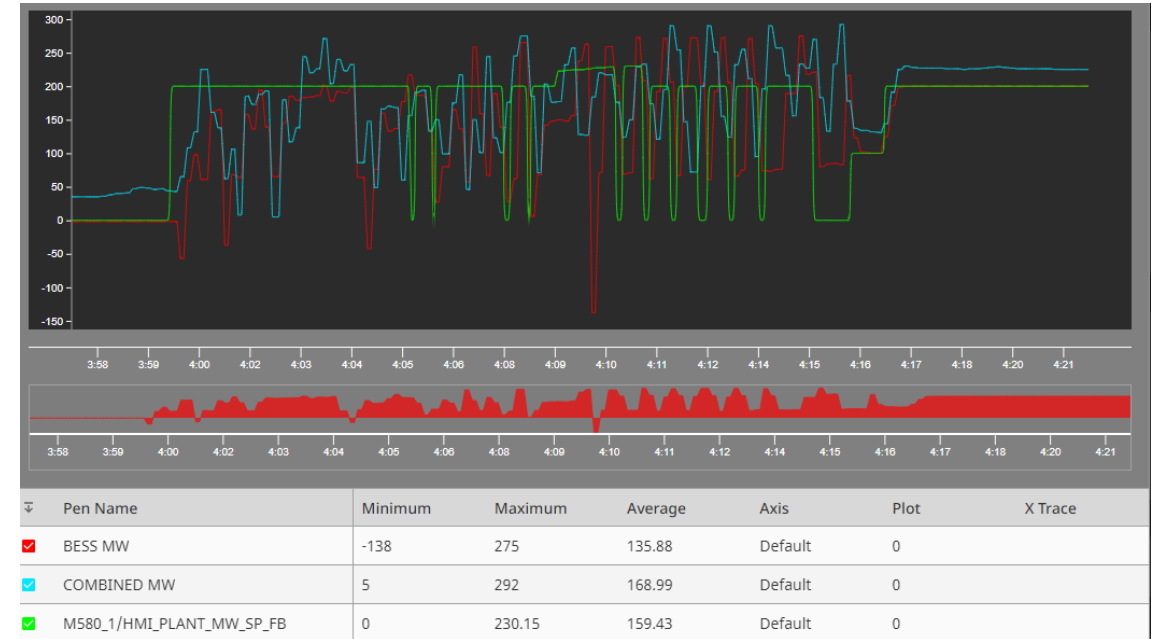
300
250
200
150
100
50
0
-50
-100
-150

3:58 3:59 4:00 4:02 4:03 4:04 4:05 4:06 4:08 4:09 4:10 4:11 4:12 4:14 4:15 4:16 4:17 4:18 4:20 4:21

3:58 3:59 4:00 4:02 4:03 4:04 4:05 4:06 4:08 4:09 4:10 4:11 4:12 4:14 4:15 4:16 4:17 4:18 4:20 4:21

| | Pen Name | Minimum | Maximum | Average | Axis | Plot | X Trace |
|---|---|---|---|---|---|---|---|
| | BESS MW | -138 | 275 | 135.88 | Default | 0 | |
| | COMBINED MW | 5 | 292 | 168.99 | Default | 0 | |
| | M580_1/HMI_PLANT_MW_SP_FB | 0 | 230.15 | 159.43 | Default | 0 | |